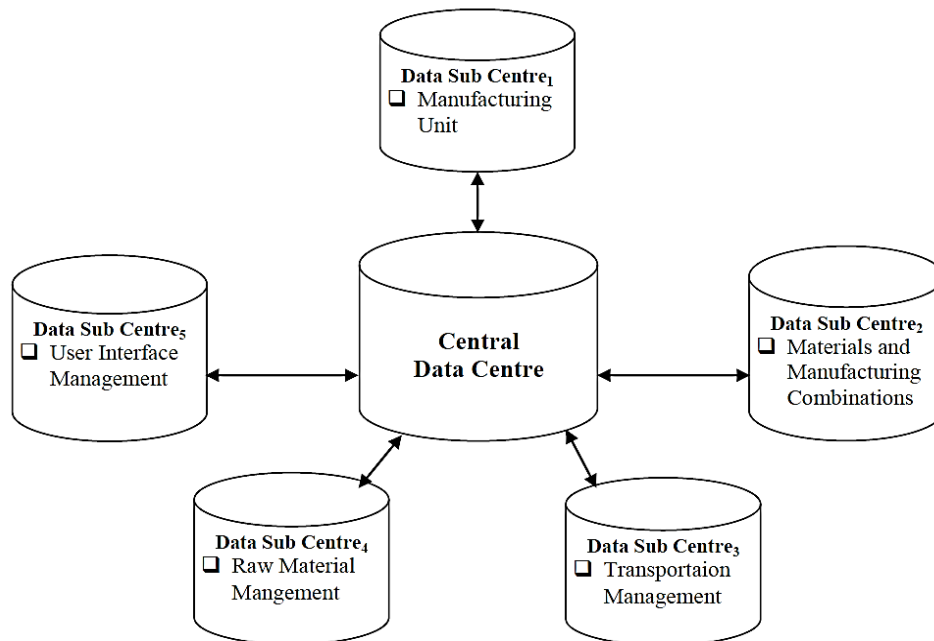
Data Sub Centre$_1$
❑ Manufacturing Unit

Data Sub Centre$_5$
❑ User Interface Management

Central Data Centre

Data Sub Centre$_2$
❑ Materials and Manufacturing Combinations

Data Sub Centre$_4$
❑ Raw Material Mangement

Data Sub Centre$_3$
❑ Transportaion Management